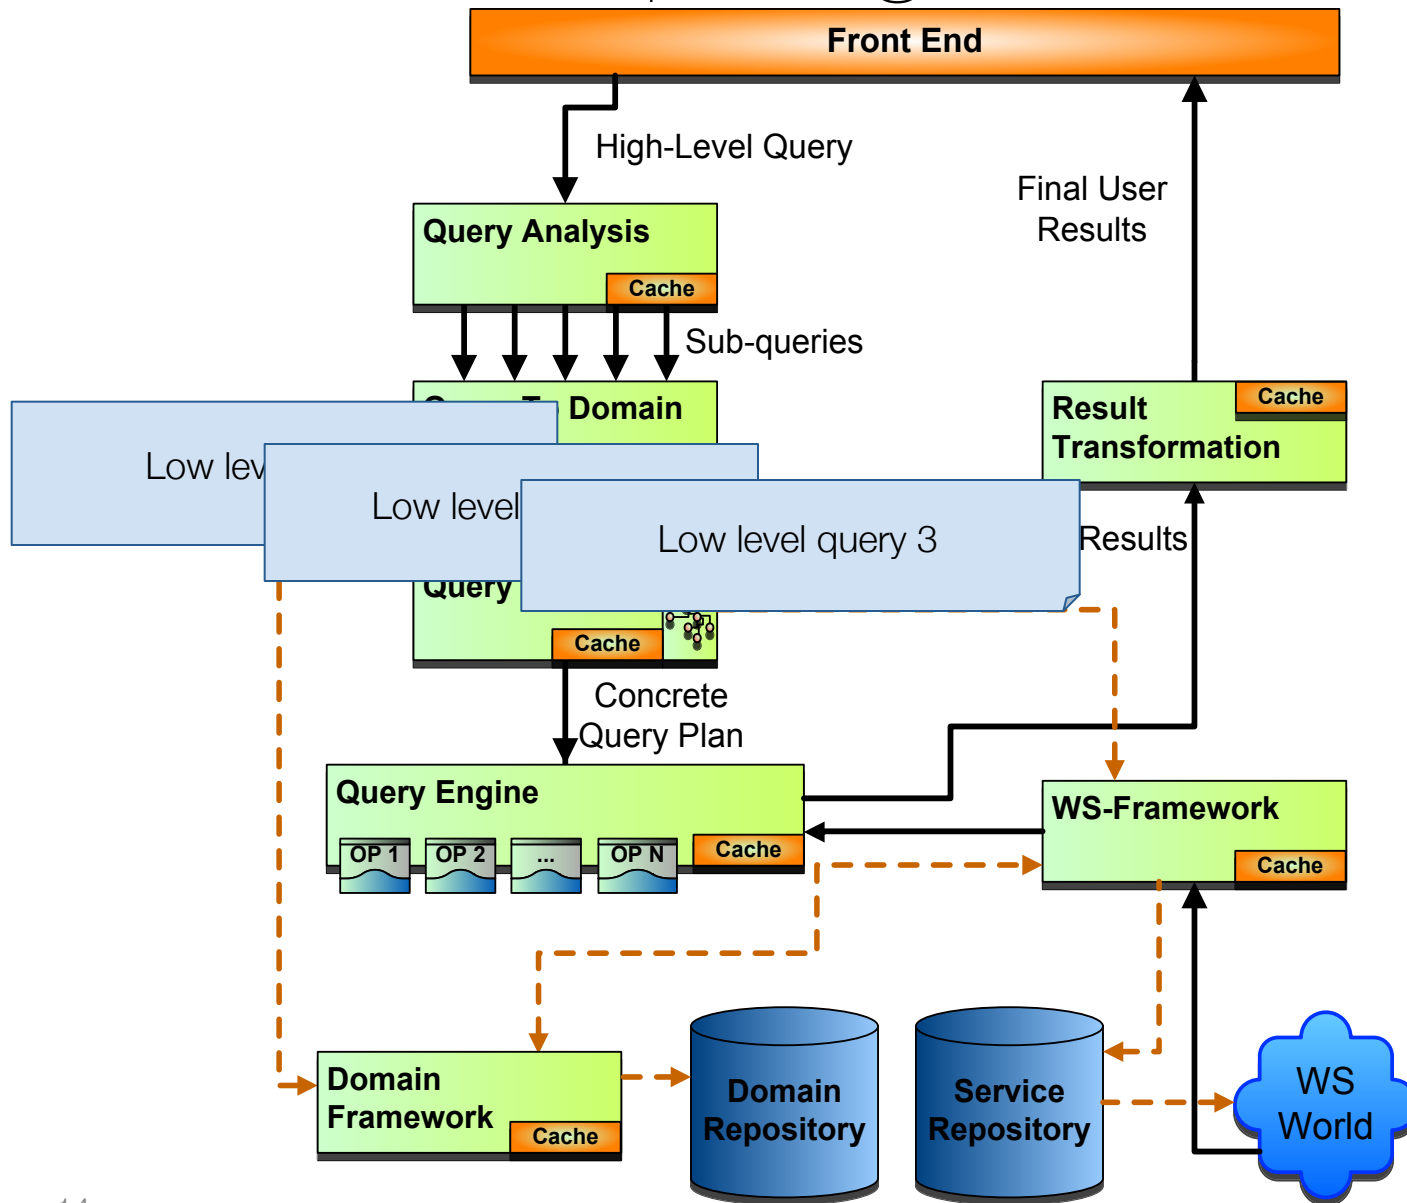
Front End

High-Level Query

Final User Results

Query Analysis

Cache

Sub-queries

Domain

Result Transformation

Cache

Low lev

Low level

Low level query 3

Results

Query

Cache

Concrete Query Plan

Query Engine

OP 1

OP 2

...

OP N

Cache

WS-Framework

Cache

Domain Framework

Cache

Domain Repository

Service Repository

WS World